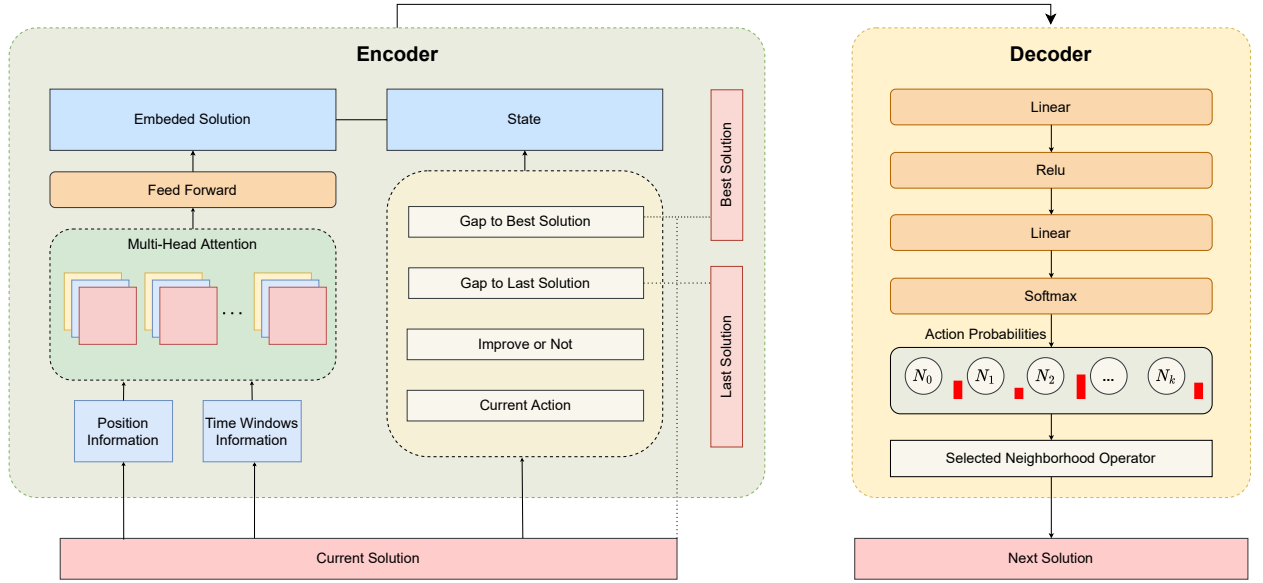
Encoder

Embeded Solution

State

Best Solution

Feed Forward

Multi-Head Attention

...

Gap to Best Solution

Gap to Last Solution

Improve or Not

Current Action

Last Solution

Position Information

Time Windows Information

Current Solution

Decoder

Linear

Relu

Linear

Softmax

Action Probabilities

$N_0$ $N_1$ $N_2$ ... $N_k$

Selected Neighborhood Operator

Next Solution